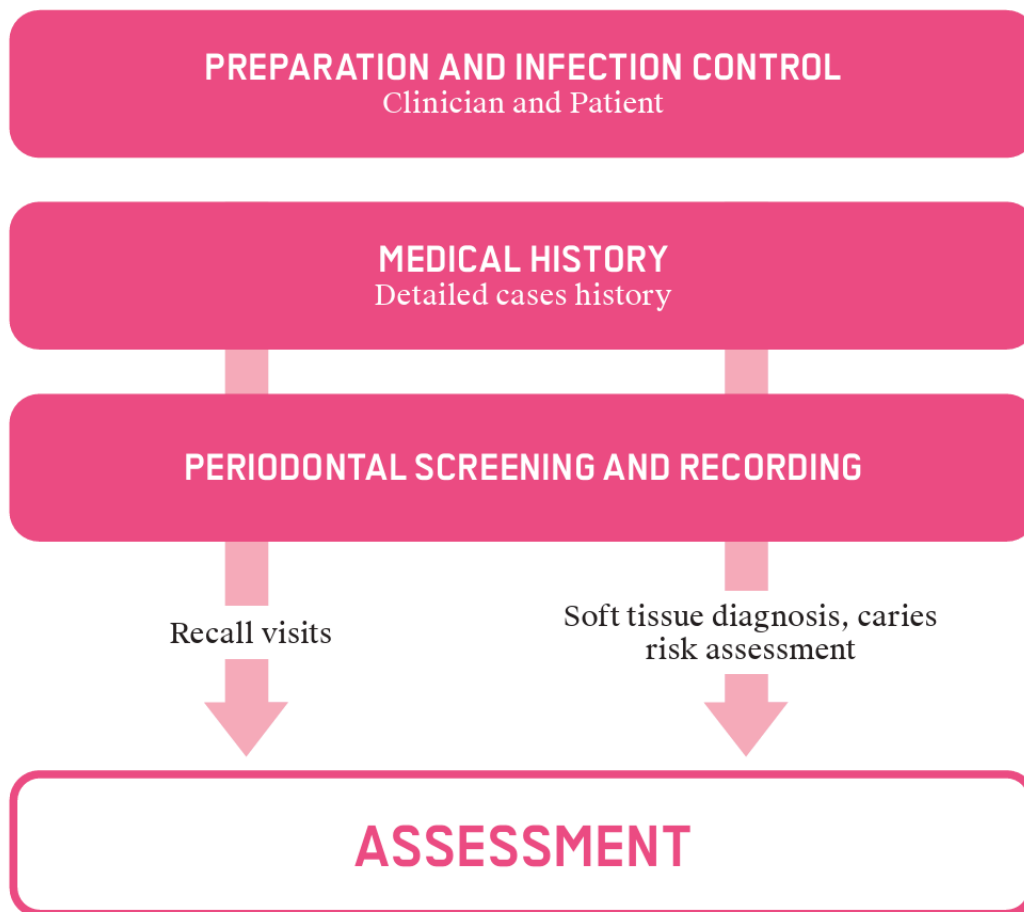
PREPARATION AND INFECTION CONTROL
Clinician and Patient

MEDICAL HISTORY
Detailed cases history

PERIODONTAL SCREENING AND RECORDING

Recall visits

Soft tissue diagnosis, caries risk assessment

ASSESSMENT